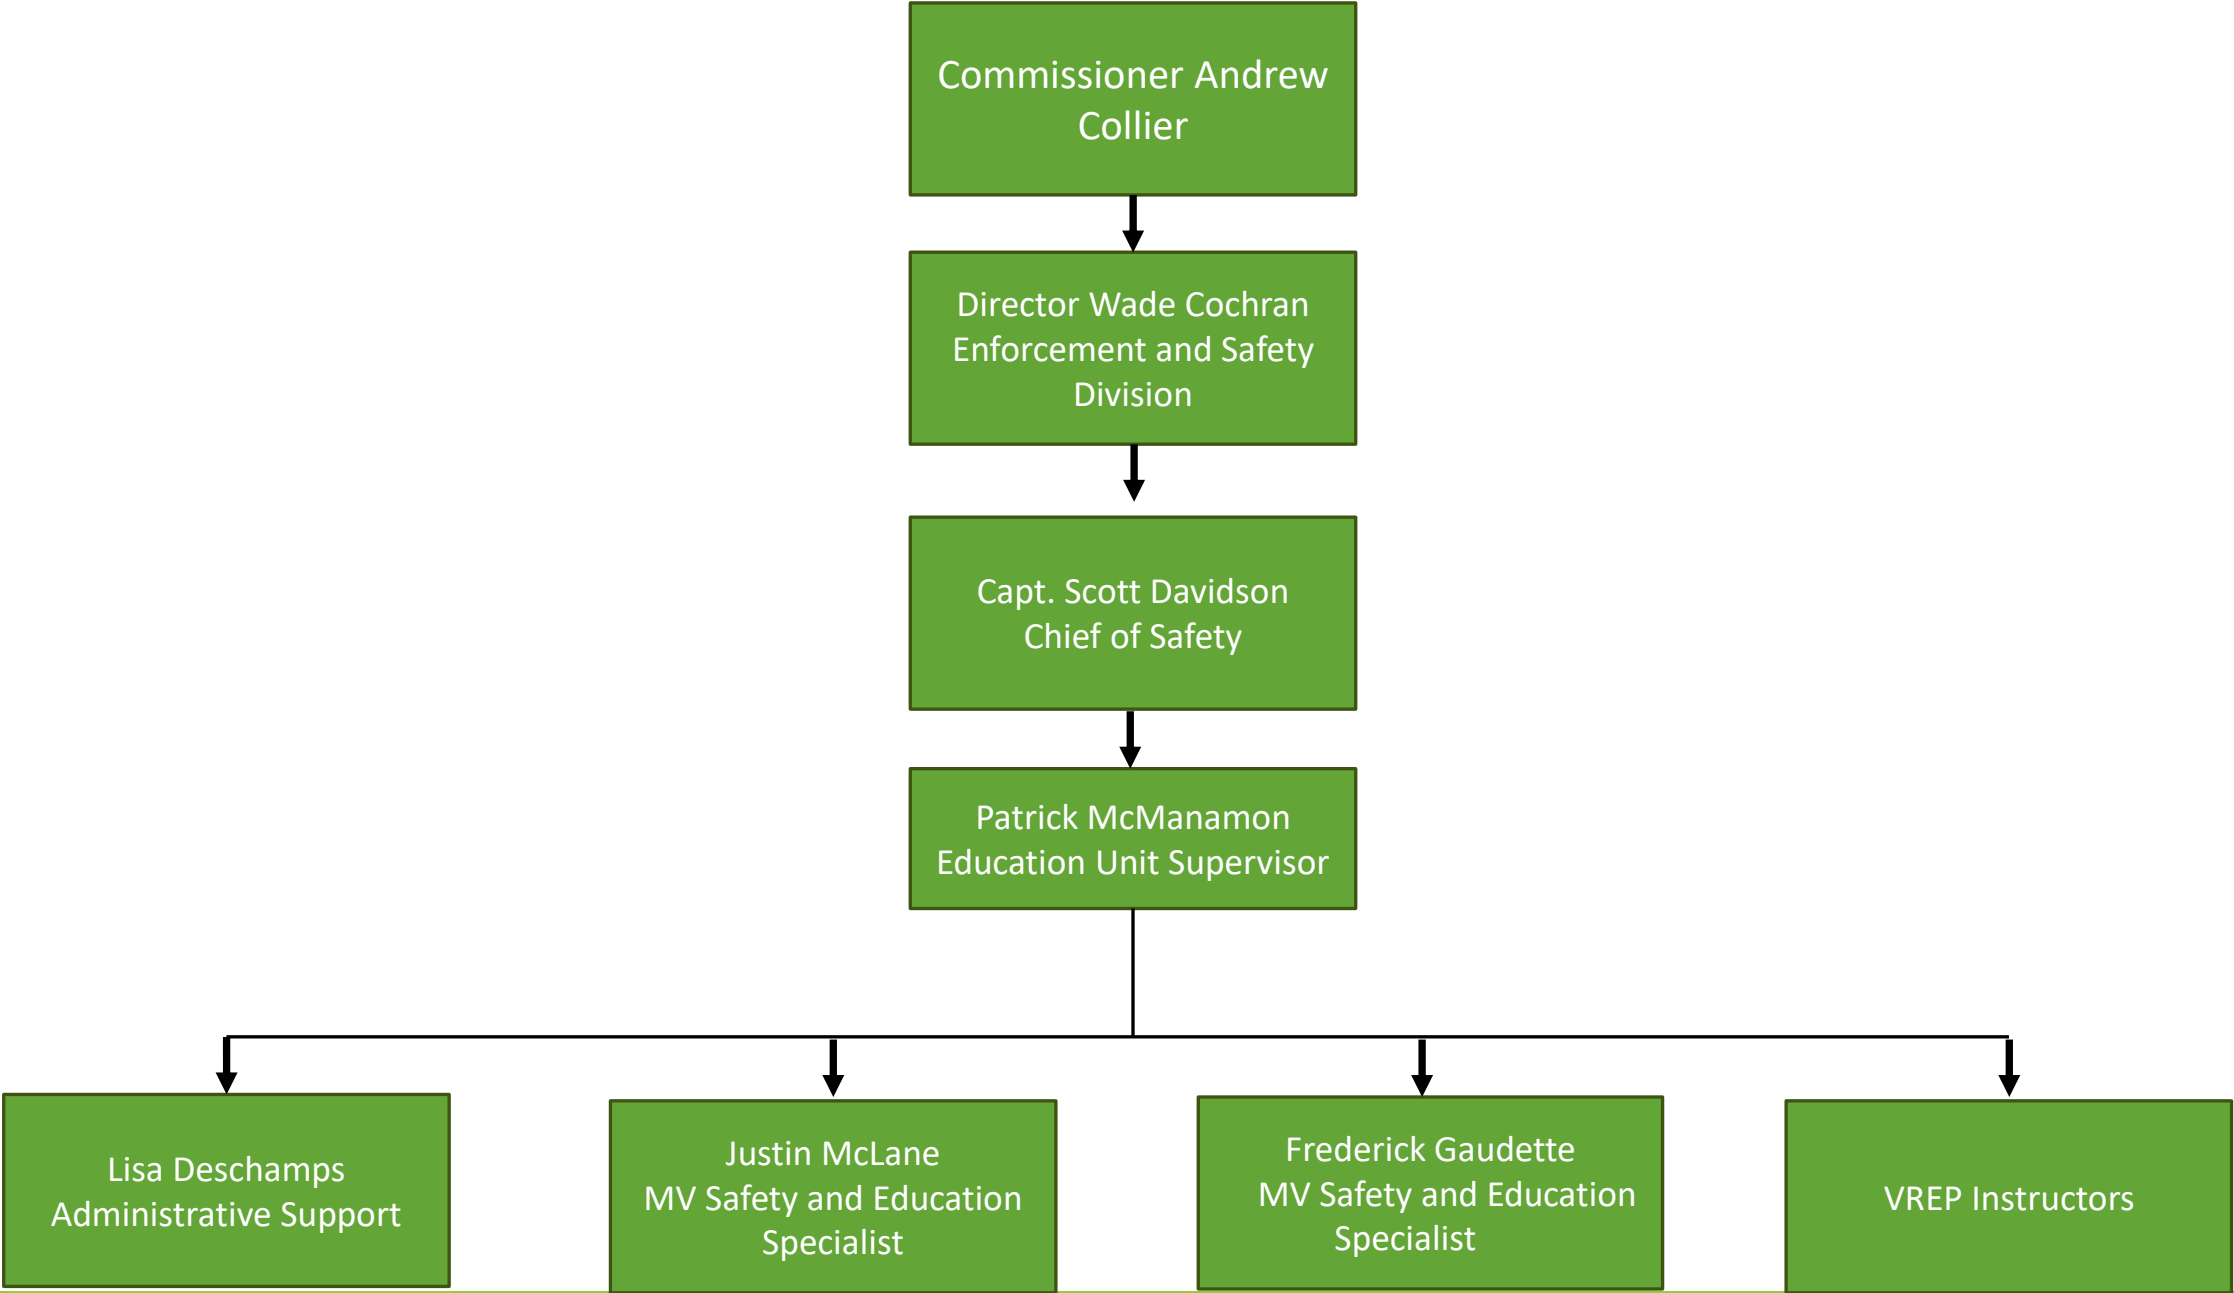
Commissioner Andrew Collier

Director Wade Cochran
Enforcement and Safety Division

Capt. Scott Davidson
Chief of Safety

Patrick McManamon
Education Unit Supervisor

Lisa Deschamps
Administrative Support

Justin McLane
MV Safety and Education Specialist

Frederick Gaudette
MV Safety and Education Specialist

VREP Instructors